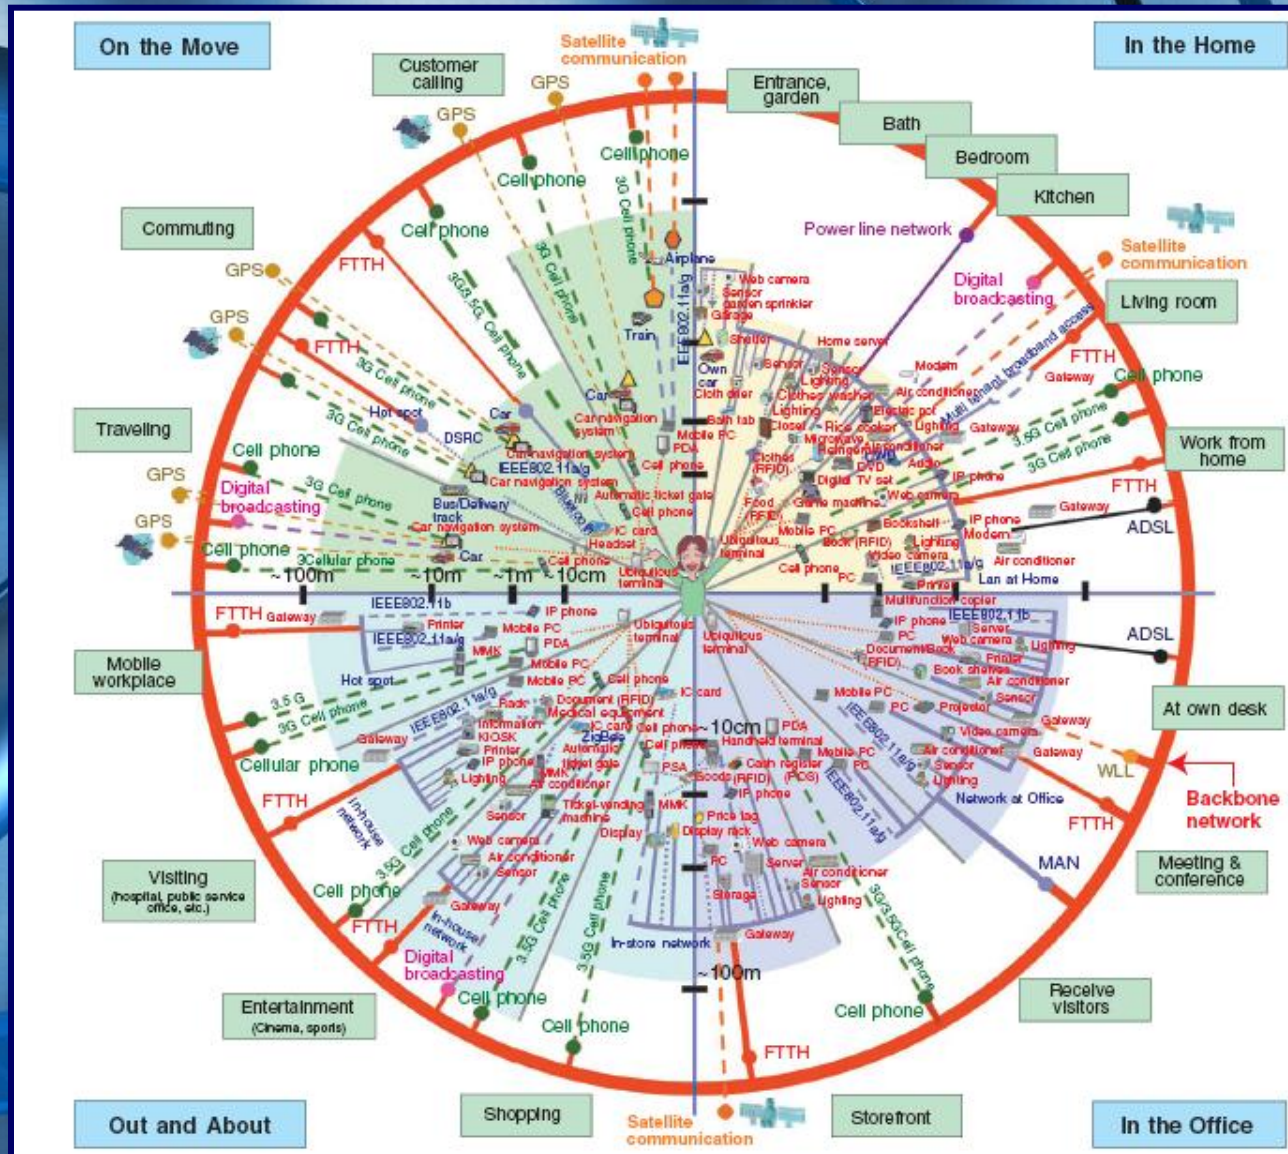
On the Move

In the Home

Out and About

In the Office

Customer calling

Satellite communication

GPS

GPS

Entrance, garden

Bath

Bedroom

Kitchen

Cell phone

Cell phone

Commuting

GPS

FTTH

Cell phone

3G Cell phone

3G Cell phone

Power line network

Satellite communication

Digital broadcasting

Living room

GPS

FTTH

3G/3.5G Cell phone

Airplane

Web camera

Sensor

Garden sprinkler

Garage

Train

EEE802.11a/g

Shelter

Home server

Modem

FTTH

Gateway

Cell phone

Traveling

3G Cell phone

Hot spot

3G Cell phone

Car

Car

Own car

Cloth drier

Sensor

Lighting

Clothes washer

Air conditioner

Electric pot

Multi tenant broadband access

3.5G Cell phone

3G Cell phone

Work from home

DSRC

Car navigation system

Bath tab

Mobile PC

PDA

Closet

Lighting

Rice cooker

Microwave

Refrigerator

Lighting

Air conditioner

Gateway

Cell phone

GPS

Digital broadcasting

3G Cell phone

IEEE802.11a/g

Car navigation system

Car navigation system

Cell phone

Clothes (RFID)

DVD

Audio

Digital TV set

IP phone

FTTH

GPS

Bus/Delivery truck

Automatic ticket gate

Cell phone

Game machine

Web camera

Gateway

ADSL

Cell phone

Car navigation system

Bluetooth

IC card

Headset

Food (RFID)

Mobile PC

Bookshelf

IP phone

Modem

3Cellular phone

Car

Cell phone

Ubiquitous terminal

Book (RFID)

Lighting

Video camera

Air conditioner

~100m

~10m

~1m

~10cm

Ubiquitous terminal

Cell phone

PC

IEEE802.11a/g

Lan at Home

Printer

FTTH

Gateway

IEEE802.11b

IP phone

Multifunction copier

IEEE802.11a/g

Printer

Mobile PC

Ubiquitous terminal

IP phone

IEEE802.11b

Server

PDA

Ubiquitous terminal

PC

Web camera

Lighting

ADSL

MMK

Document/Book (RFID)

Printer

Mobile workplace

Mobile PC

Book shelves

Hot spot

Mobile PC

Cell phone

Air conditioner

IC card

Sensor

3.5 G

3G Cell phone

IEEE802.11a/g

Radio

Document (RFID)

Medical equipment

Mobile PC

PC

Projector

At own desk

Gateway

Information KIOSK

IC card

Cell phone

~10cm

PDA

Video camera

Gateway

ZigBee

Handheld terminal

Printer

Automatic ticket gate

Cell phone

IEEE802.11a/g

Mobile PC

Air conditioner

Gateway

Cellular phone

IP phone

PSA

Cash register (POS)

PC

Sensor

WLL

Lighting

MMK

Air conditioner

Goods (RFID)

Lighting

Backbone network

FTTH

IP phone

Network at Office

In-house network

Ticket-vending machine

MMK

IEEE802.11a/g

Sensor

Price tag

FTTH

Cell phone

Display

Display rack

Web camera

Web camera

MAN

Meeting & conference

3.5G

Air conditioner

PC

Server

Sensor

Air conditioner

Visiting (hospital, public service office, etc.)

Cell phone

Sensor

Gateway

Storage

Lighting

3G/3.5G Cell phone

FTTH

In-house network

3.5G Cell phone

3.5G Cell phone

In-store network

Gateway

Digital broadcasting

~100m

Cell phone

Receive visitors

Cell phone

Cell phone

Entertainment (Cinema, sports)

FTTH

Shopping

Satellite communication

Storefront